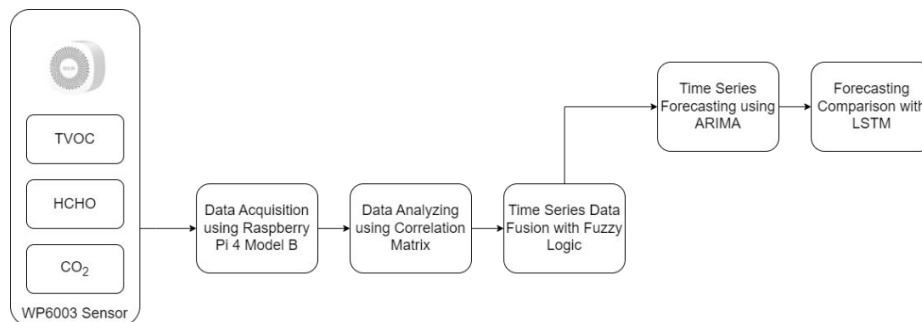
TVOC

HCHO

$CO_2$

WP6003 Sensor

Data Acquisition using Raspberry Pi 4 Model B

Data Analyzing using Correlation Matrix

Time Series Data Fusion with Fuzzy Logic

Time Series Forecasting using ARIMA

Forecasting Comparison with LSTM